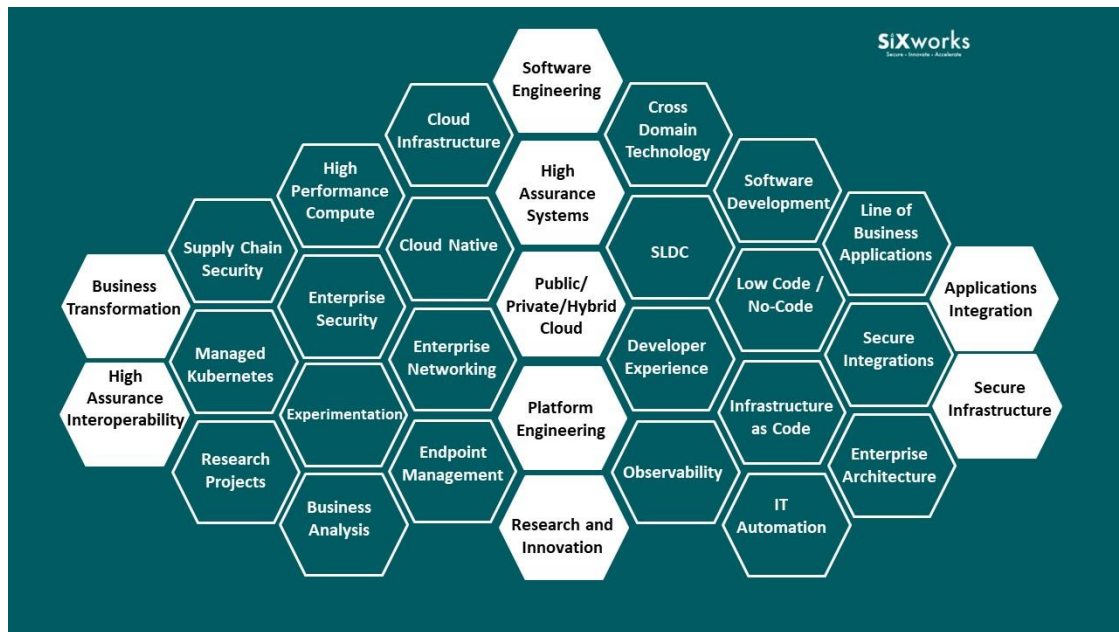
SiXworks
Secure · Innovate · Accelerate

Software Engineering

Cloud Infrastructure

Cross Domain Technology

High Performance Compute

High Assurance Systems

Software Development

Supply Chain Security

Cloud Native

SLDC

Line of Business Applications

Business Transformation

Enterprise Security

Public/ Private/Hybrid Cloud

Low Code / No-Code

Applications Integration

Managed Kubernetes

Enterprise Networking

Developer Experience

Secure Integrations

High Assurance Interoperability

Experimentation

Platform Engineering

Infrastructure as Code

Secure Infrastructure

Research Projects

Endpoint Management

Observability

Enterprise Architecture

Business Analysis

Research and Innovation

IT Automation